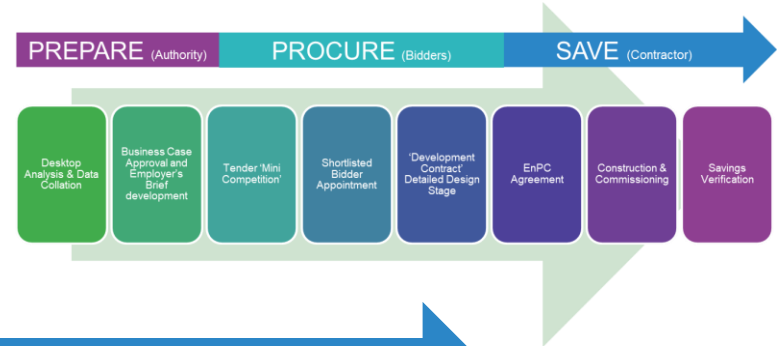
PREPARE (Authority) PROCURE (Bidders) SAVE (Contractor)

Desktop Analysis & Data Collation

Business Case Approval and Employer's Brief development

Tender 'Mini Competition'

Shortlisted Bidder Appointment

'Development Contract' Detailed Design Stage

EnPC Agreement

Construction & Commissioning

Savings Verification